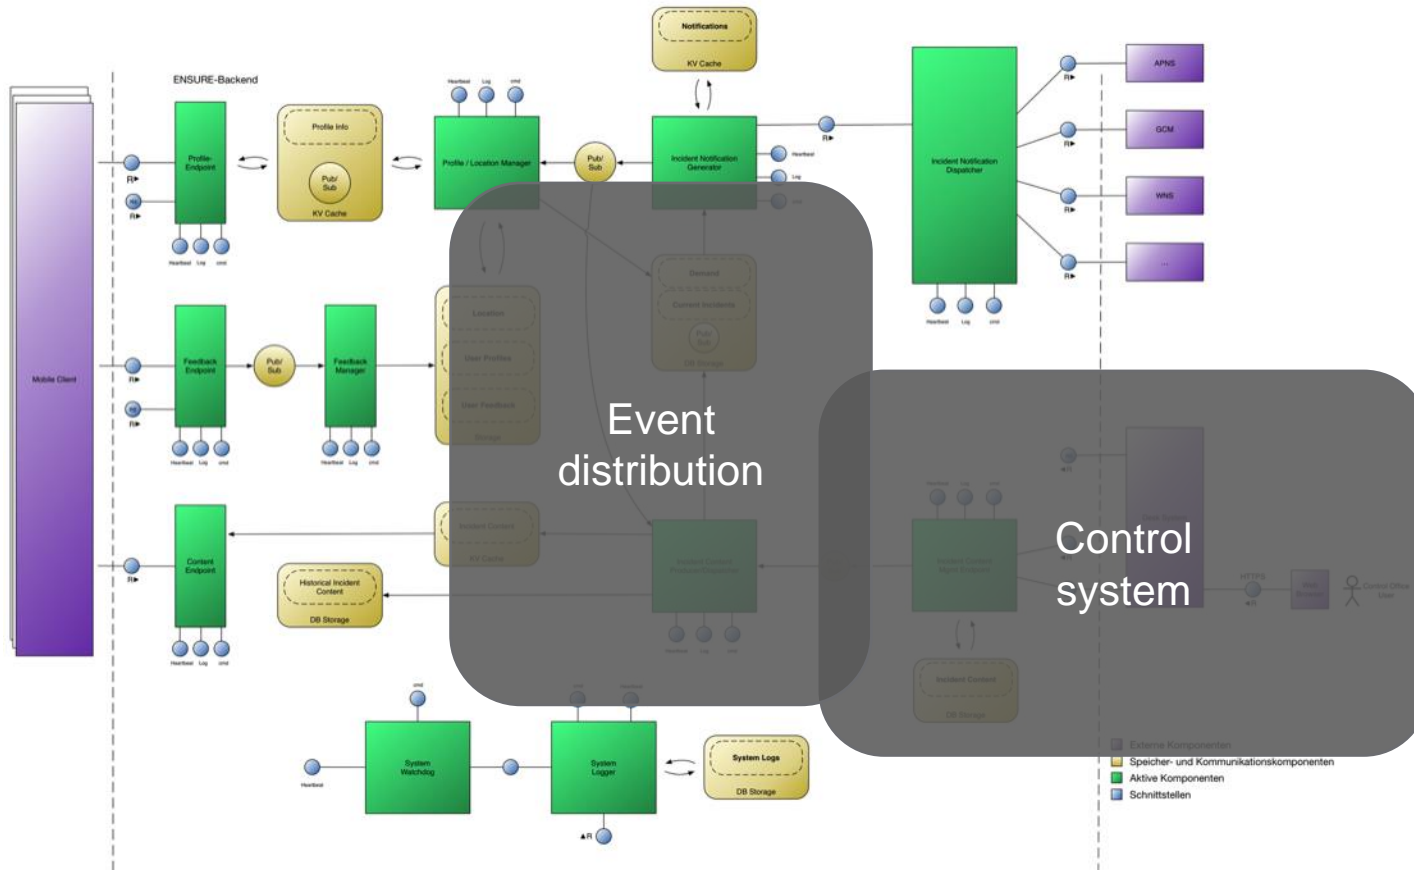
ENSURE-Backend

Notifications
KV Cache

Mobile Client

R
R

Profile-Endpoint
Heartbeat Log cmd

Profile Info
Pub/Sub
KV Cache

Heartbeat Log cmd
Profile / Location Manager

Pub/Sub

Incident Notification Generator
Heartbeat
Log
cmd

R

Incident Notification Dispatcher
Heartbeat Log cmd

R
R
R
R

APNS
GCM
WNS
...

Feedback Endpoint
Heartbeat Log cmd

Pub/Sub

Feedback Manager
Heartbeat Log cmd

Content Endpoint
Heartbeat Log cmd

Historical Incident Content
DB Storage

Event distribution

Control system

cmd
System Watchdog
Heartbeat

cmd Heartbeat
System Logger
R

System Logs
DB Storage

Speicher- und Kommunikationskomponenten
Aktive Komponenten
Schnittstellen